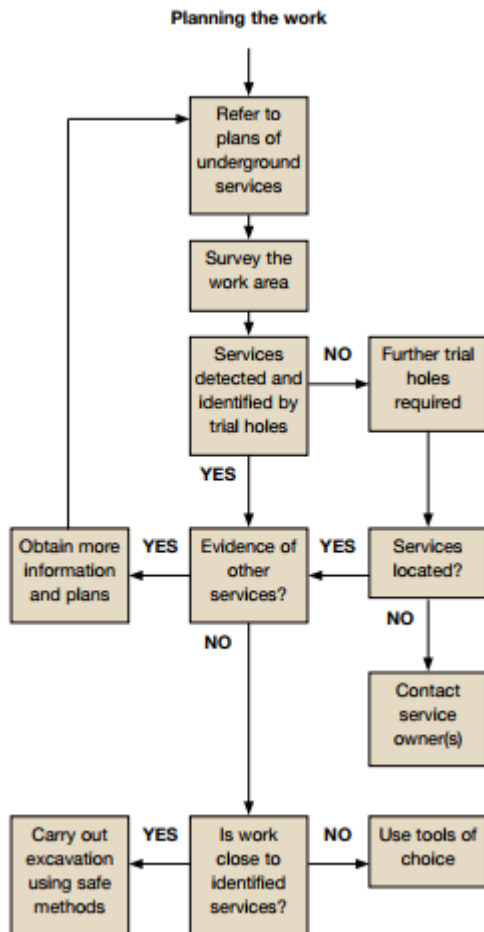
Planning the work

Refer to plans of underground services

Survey the work area

Services detected and identified by trial holes

NO

Further trial holes required

YES

Obtain more information and plans

YES

Evidence of other services?

YES

Services located?

NO

NO

Contact service owner(s)

Carry out excavation using safe methods

YES

Is work close to identified services?

NO

Use tools of choice